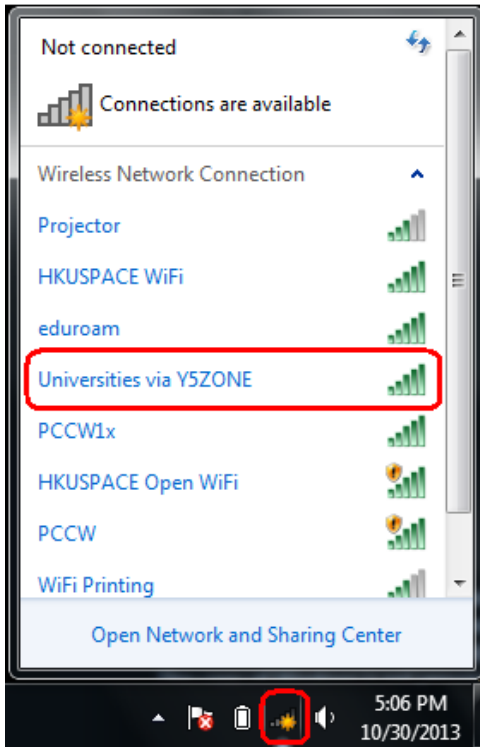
Not connected

Connections are available

Wireless Network Connection

Projector

HKUSPACE WiFi

eduroam

Universities via Y5ZONE

PCCW1x

HKUSPACE Open WiFi

PCCW

WiFi Printing

Open Network and Sharing Center

5:06 PM
10/30/2013